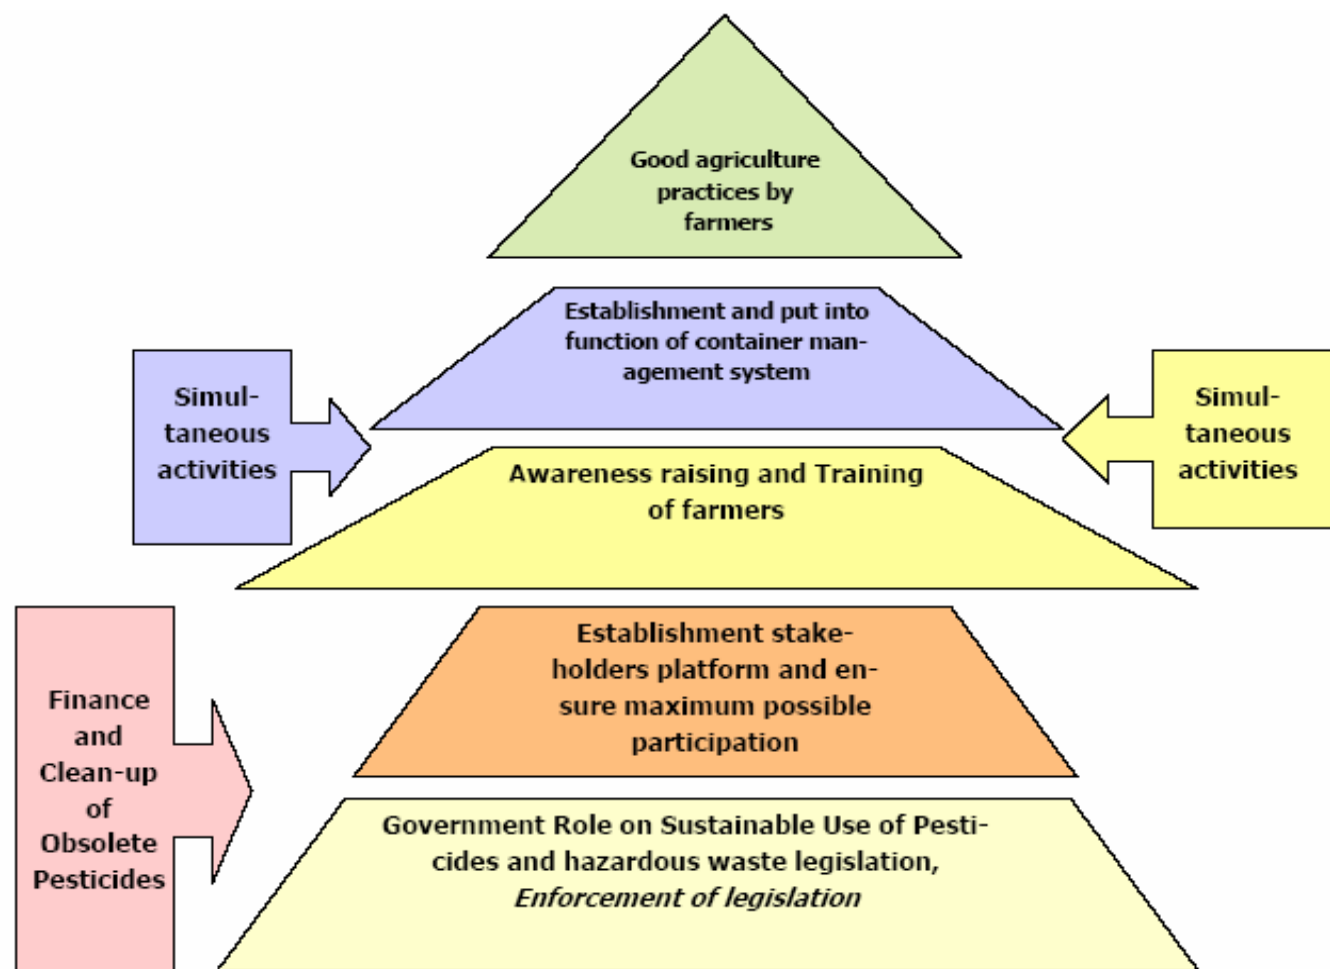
Good agriculture practices by farmers

Establishment and put into function of container management system

Simultaneous activities

Simultaneous activities

Awareness raising and Training of farmers

Finance and Clean-up of Obsolete Pesticides

Establishment stakeholders platform and ensure maximum possible participation

Government Role on Sustainable Use of Pesticides and hazardous waste legislation, *Enforcement of legislation*